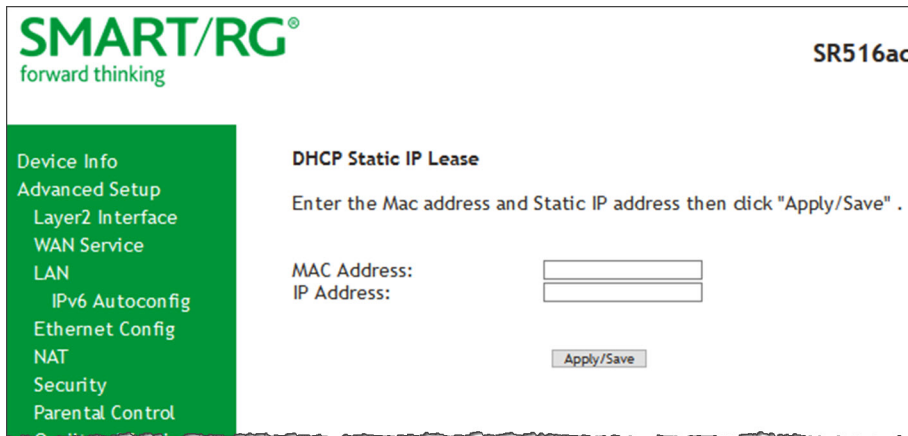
SMART/RG®
forward thinking

SR516ac

Device Info
Advanced Setup
Layer2 Interface
WAN Service
LAN
IPv6 Autoconfig
Ethernet Config
NAT
Security
Parental Control

DHCP Static IP Lease

Enter the Mac address and Static IP address then click "Apply/Save" .

MAC Address:
IP Address:

Apply/Save